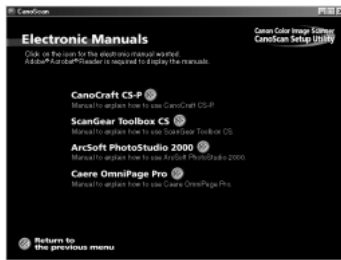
CanoScan

Electronic Manuals

Canon Color Image Scanner
CanoScan Setup Utility

Click on the icon for the electronic manual wanted.
Adobe® Acrobat® Reader is required to display the manuals.

CanoCraft CS-P
Manual to explain how to use CanoCraft CS-P.

ScanGear Toolbox CS
Manual to explain how to use ScanGear Toolbox CS.

ArcSoft PhotoStudio 2000
Manual to explain how to use ArcSoft PhotoStudio 2000.

Caere OmniPage Pro
Manual to explain how to use Caere OmniPage Pro.

Return to
the previous menu